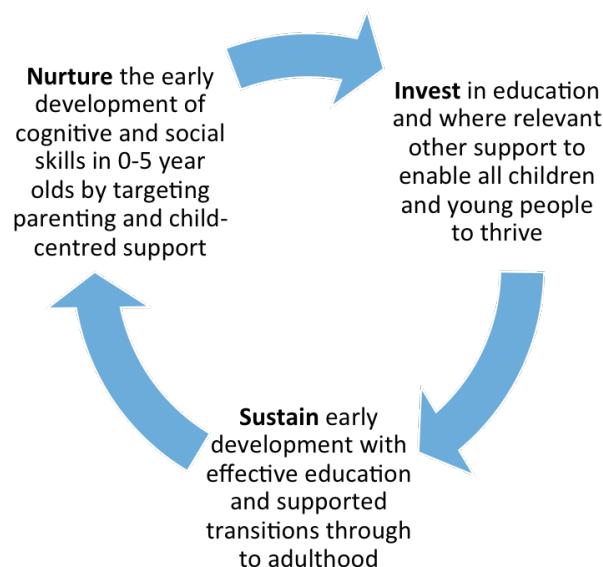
**Nurture** the early development of cognitive and social skills in 0-5 year olds by targeting parenting and child-centred support

**Invest** in education and where relevant other support to enable all children and young people to thrive

**Sustain** early development with effective education and supported transitions through to adulthood